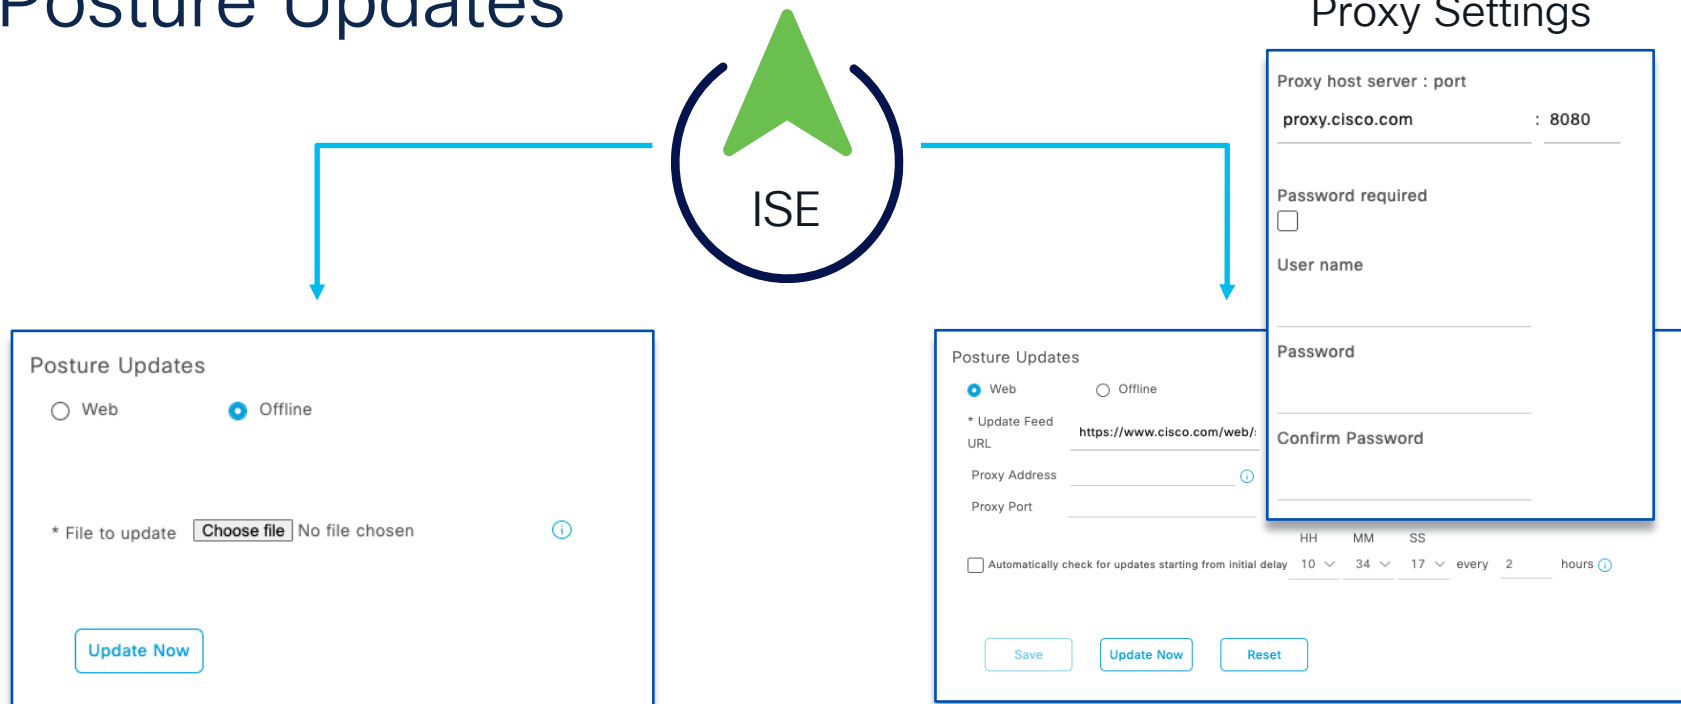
Posture Updates

Proxy Settings

ISE

Posture Updates

Web Offline

* File to update Choose file No file chosen

Update Now

Posture Updates

Web Offline

* Update Feed URL https://www.cisco.com/web/

Proxy Address

Proxy Port

HH MM SS

Automatically check for updates starting from initial delay 10 34 17 every 2 hours

Save Update Now Reset

Proxy host server : port

proxy.cisco.com : 8080

Password required

User name

Password

Confirm Password